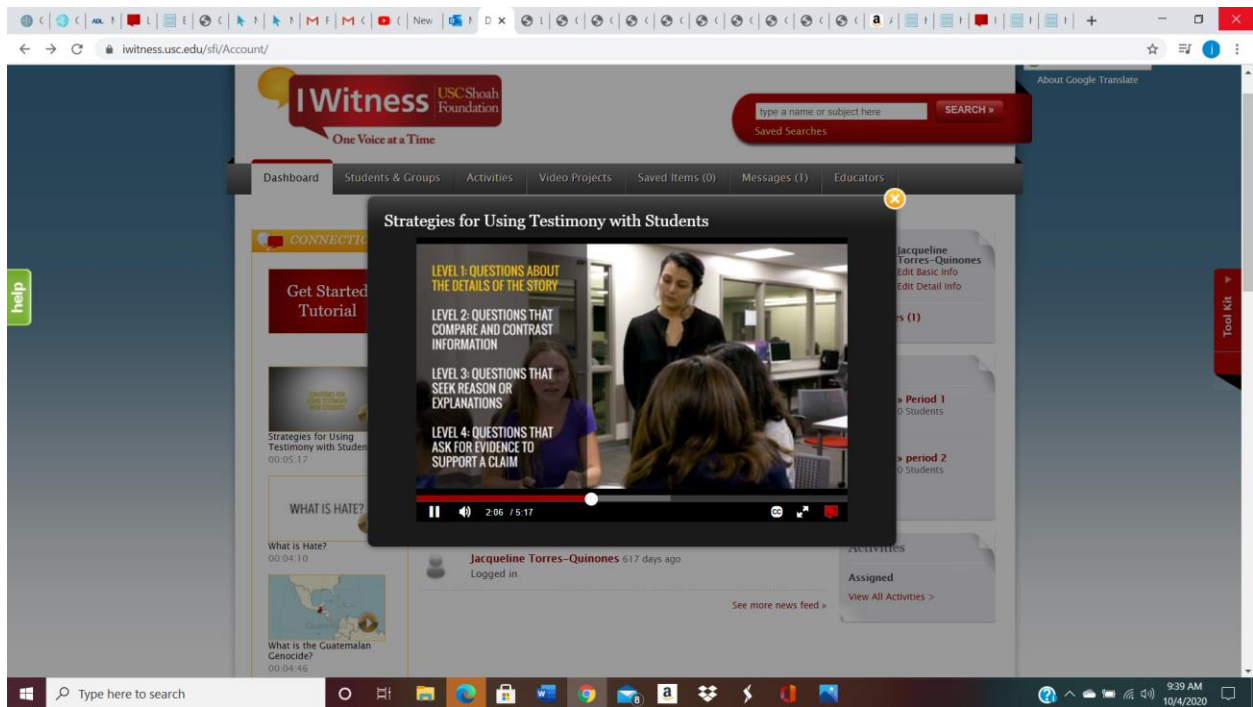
New

D ×

iwitness.usc.edu/sfi/Account/

About Google Translate

IWitness USC Shoah Foundation

One Voice at a Time

type a name or subject here

SEARCH »

Saved Searches

Dashboard | Students & Groups | Activities | Video Projects | Saved Items (0) | Messages (1) | Educators

help

CONNECTIO

Get Started Tutorial

Strategies for Using Testimony with Studen

00:05:17

WHAT IS HATE?

What is Hate?

00:04:10

What is the Guatemalan Genocide?

00:04:46

Strategies for Using Testimony with Students

LEVEL 1: QUESTIONS ABOUT THE DETAILS OF THE STORY

LEVEL 2: QUESTIONS THAT COMPARE AND CONTRAST INFORMATION

LEVEL 3: QUESTIONS THAT SEEK REASON OR EXPLANATIONS

LEVEL 4: QUESTIONS THAT ASK FOR EVIDENCE TO SUPPORT A CLAIM

2:06 / 5:17

Jacqueline Torres-Quinones

Edit Basic Info

Edit Detail Info

s (1)

» Period 1

0 Students

» period 2

0 Students

Tool Kit

Jacqueline Torres-Quinones 617 days ago

Logged in

See more news feed »

Activities

Assigned

View All Activities >

Type here to search

9:39 AM

10/4/2020